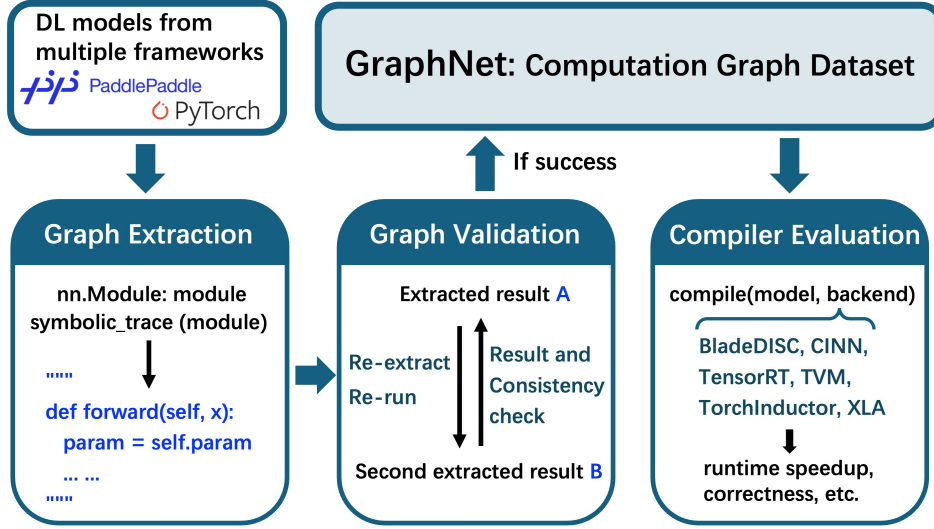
DL models from multiple frameworks

PaddlePaddle

PyTorch

GraphNet: Computation Graph Dataset

If success

Graph Extraction

nn.Module: module
symbolic_trace (module)

"""
def forward(self, x):
param = self.param
... ...
"""

Graph Validation

Extracted result A

Re-extract
Re-run

Result and Consistency check

Second extracted result B

Compiler Evaluation

compile(model, backend)

BladeDISC, CINN, TensorRT, TVM, TorchInductor, XLA

runtime speedup, correctness, etc.